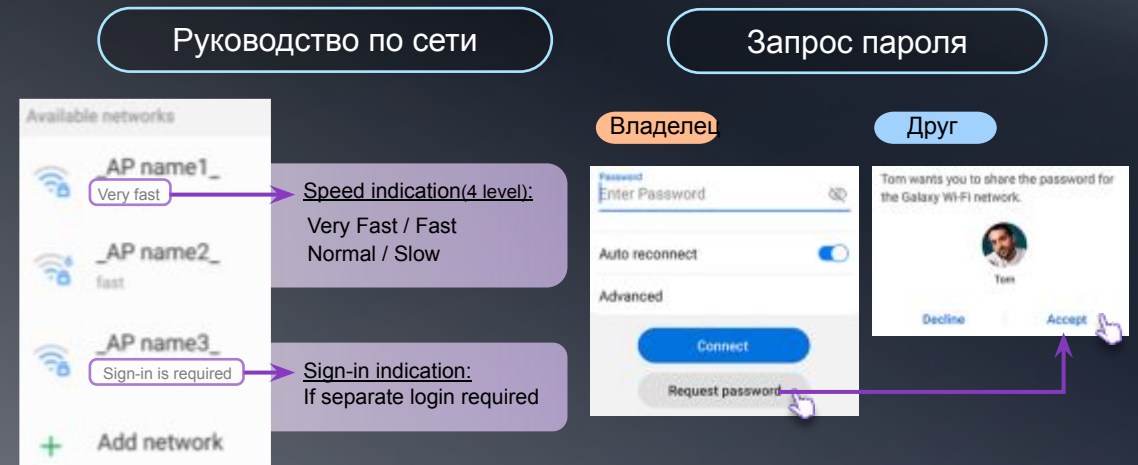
Руководство по сети

Запрос пароля

Available networks

_AP name1_
Very fast

Speed indication(4 level):
Very Fast / Fast
Normal / Slow

_AP name2_
fast

_AP name3_
Sign-in is required

Sign-in indication:
If separate login required

Add network

Владелец

Password
Enter Password

Auto reconnect

Advanced

Connect

Request password

Друг

Tom wants you to share the password for the Galaxy Wi-Fi network.

Tom

Decline

Accept